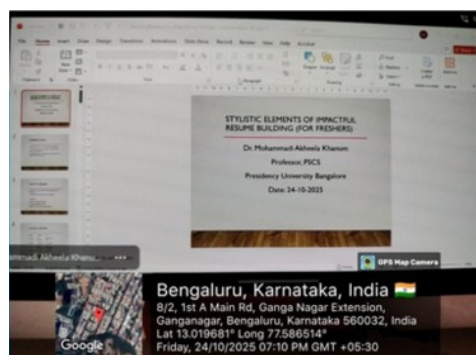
STYLISTIC ELEMENTS OF IMPACTFUL RESUME BUILDING (FOR FRESHERS)

Dr. Mohammadi Akheela Khanum

Professor, PSCS

Presidency University Bangalore

Date: 24-10-2025

ammadi Akheela Khanu

GPS Map Camera

Bengaluru, Karnataka, India

8/2, 1st A Main Rd, Ganga Nagar Extension, Ganganagar, Bengaluru, Karnataka 560032, India

Lat 13.019681° Long 77.586514°

Friday, 24/10/2025 07:10 PM GMT +05:30

Google